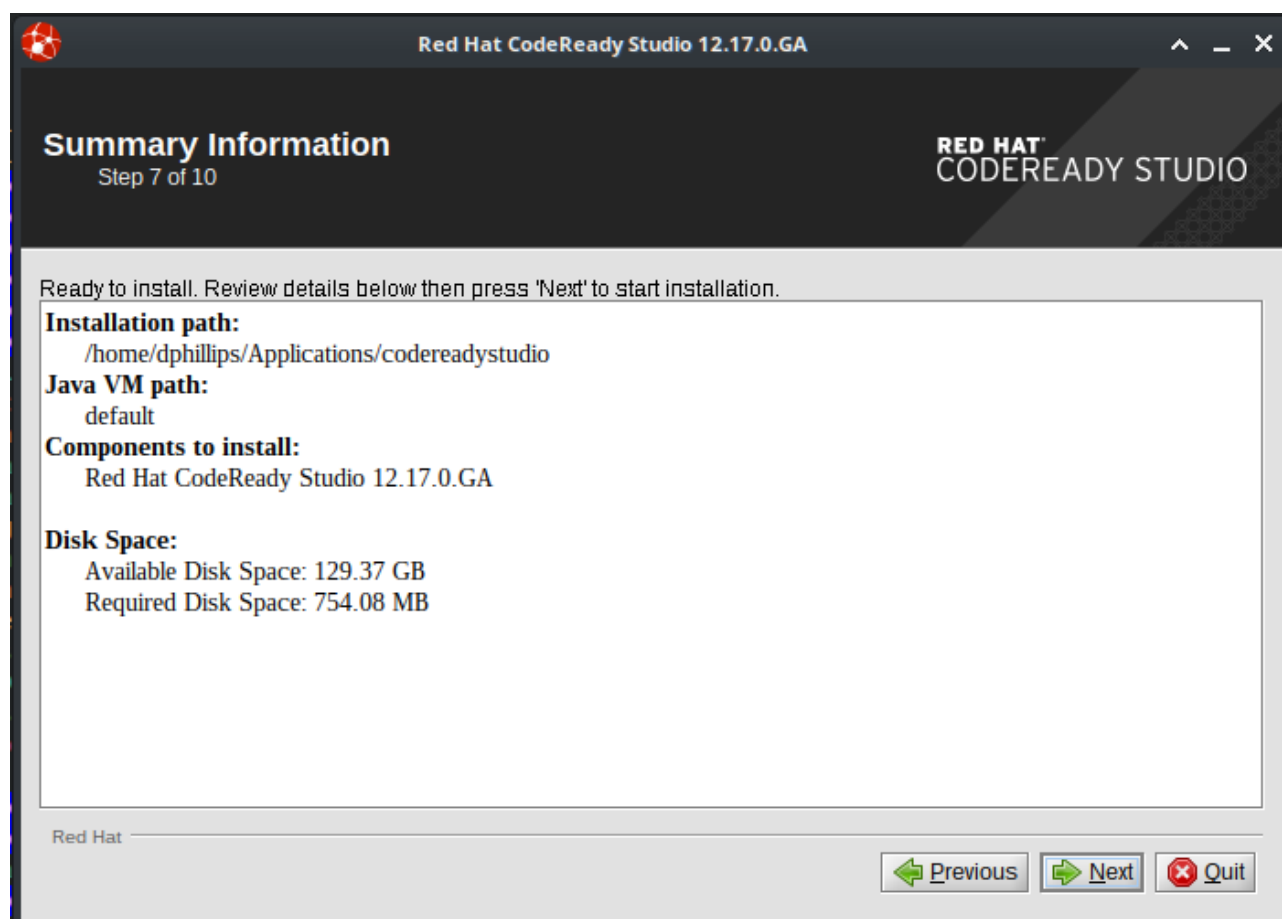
Red Hat CodeReady Studio 12.17.0.GA

Summary Information
Step 7 of 10

RED HAT
CODEREADY STUDIO

Ready to install. Review details below then press 'Next' to start installation.

**Installation path:**
/home/dphillips/Applications/codereadystudio
**Java VM path:**
default
**Components to install:**
Red Hat CodeReady Studio 12.17.0.GA

**Disk Space:**
Available Disk Space: 129.37 GB
Required Disk Space: 754.08 MB

Red Hat

Previous Next Quit